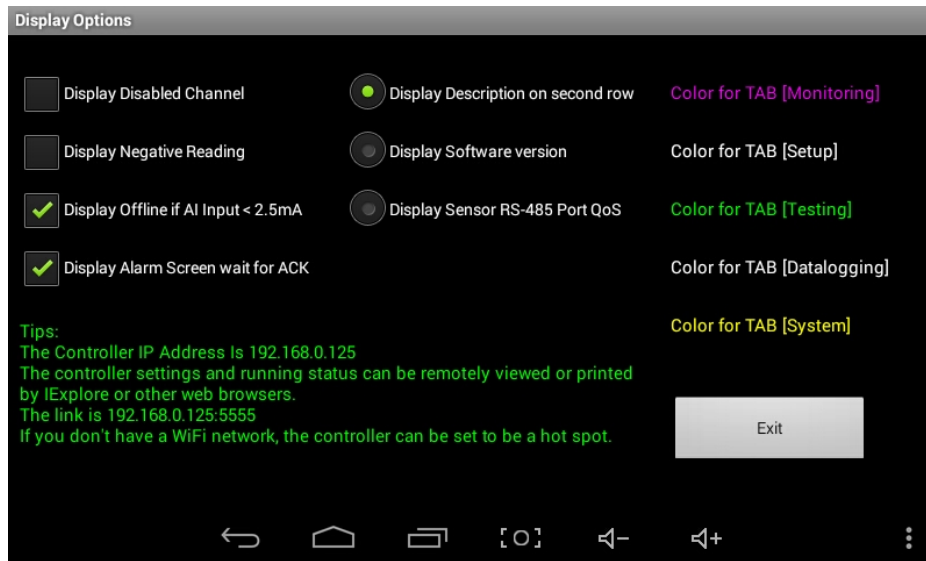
Display Options

Display Disabled Channel

Display Negative Reading

Display Offline if AI Input < 2.5mA

Display Alarm Screen wait for ACK

Display Description on second row

Display Software version

Display Sensor RS-485 Port QoS

Color for TAB [Monitoring]

Color for TAB [Setup]

Color for TAB [Testing]

Color for TAB [Datalogging]

Color for TAB [System]

Tips:
The Controller IP Address Is 192.168.0.125
The controller settings and running status can be remotely viewed or printed by IExplore or other web browsers.
The link is 192.168.0.125:5555
If you don't have a WiFi network, the controller can be set to be a hot spot.

Exit